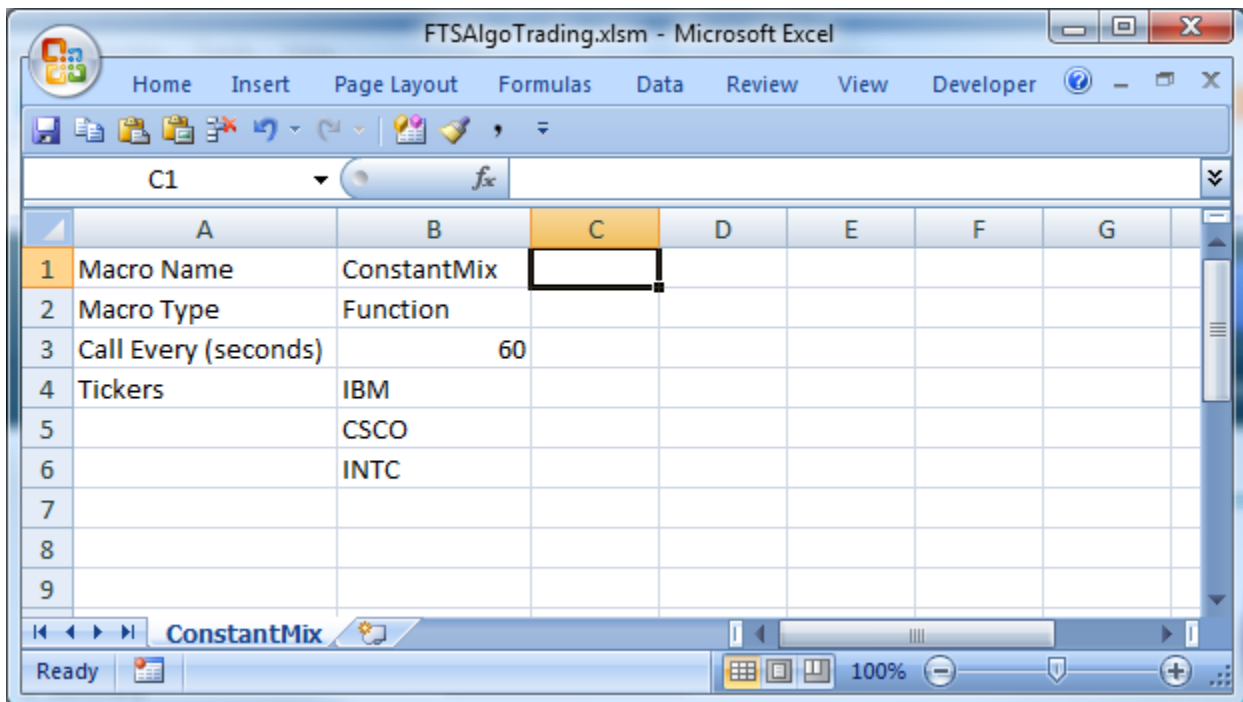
FTSAlgoTrading.xlsm - Microsoft Excel

Home Insert Page Layout Formulas Data Review View Developer

C1

$f_x$

| | A | B | C | D | E | F | G |
|---|---|---|---|---|---|---|---|
| 1 | Macro Name | ConstantMix | | | | | |
| 2 | Macro Type | Function | | | | | |
| 3 | Call Every (seconds) | 60 | | | | | |
| 4 | Tickers | IBM | | | | | |
| 5 | | CSCO | | | | | |
| 6 | | INTC | | | | | |
| 7 | | | | | | | |
| 8 | | | | | | | |
| 9 | | | | | | | |

ConstantMix

Ready

100%